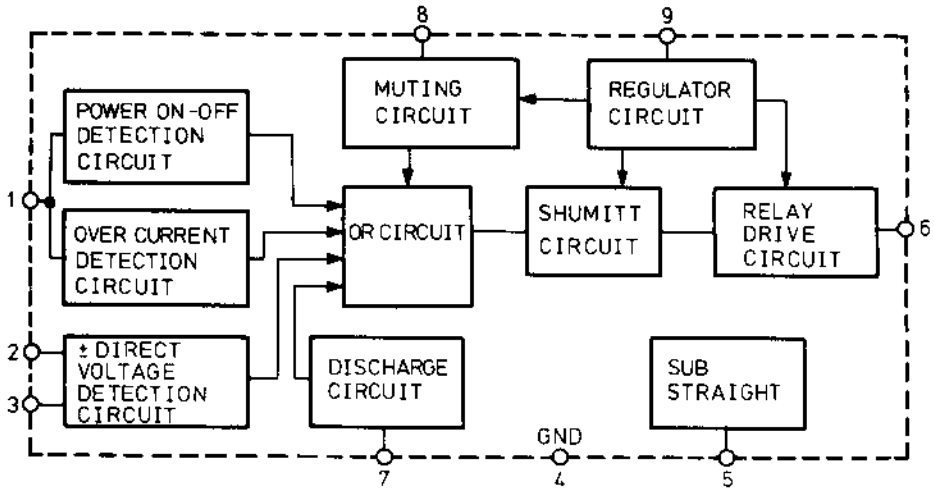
8
9
MUTING CIRCUIT
REGULATOR CIRCUIT
POWER ON-OFF DETECTION CIRCUIT
1
OR CIRCUIT
SHUMITT CIRCUIT
RELAY DRIVE CIRCUIT
6
OVER CURRENT DETECTION CIRCUIT
2
$\pm$ DIRECT VOLTAGE DETECTION CIRCUIT
3
DISCHARGE CIRCUIT
SUB STRAIGHT
GND
7
4
5